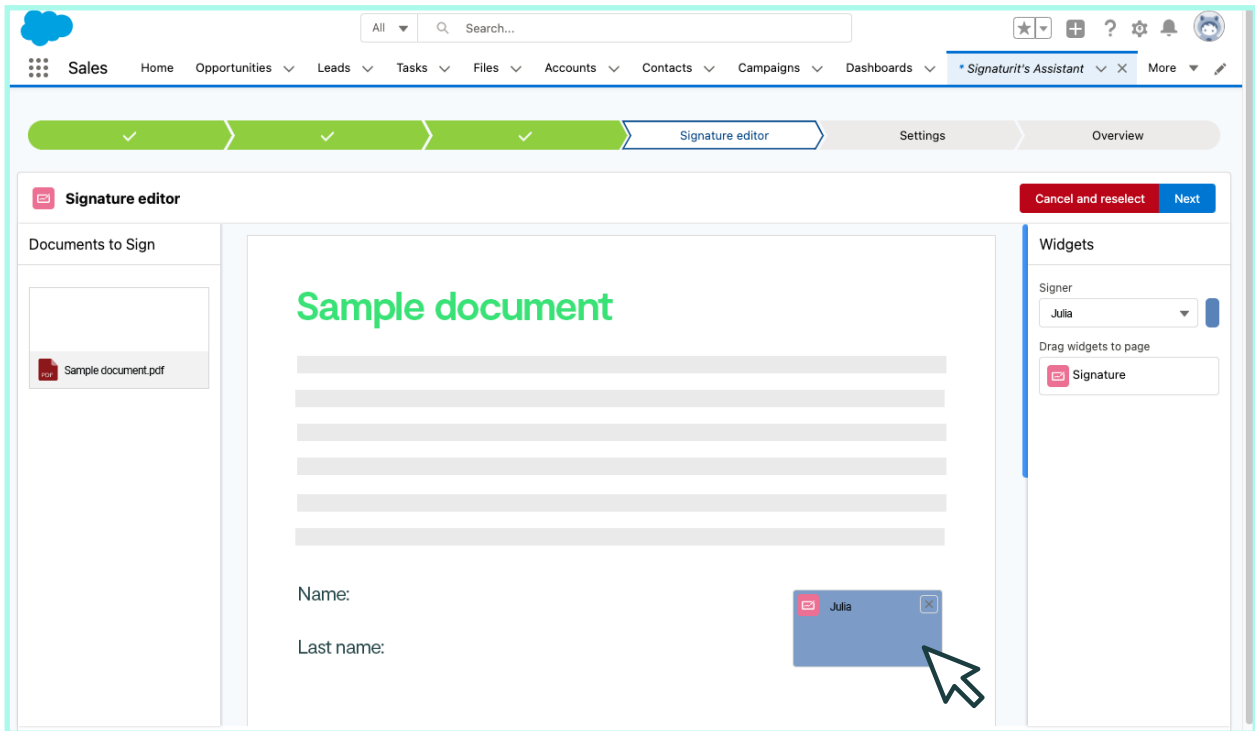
All

Search...

Sales Home Opportunities Leads Tasks Files Accounts Contacts Campaigns Dashboards * Signaturit's Assistant More

Signature editor Settings Overview

Signature editor

Cancel and reselect Next

Documents to Sign

PDF Sample document.pdf

Sample document

Name:

Last name:

Julia

Widgets

Signer

Julia

Drag widgets to page

Signature